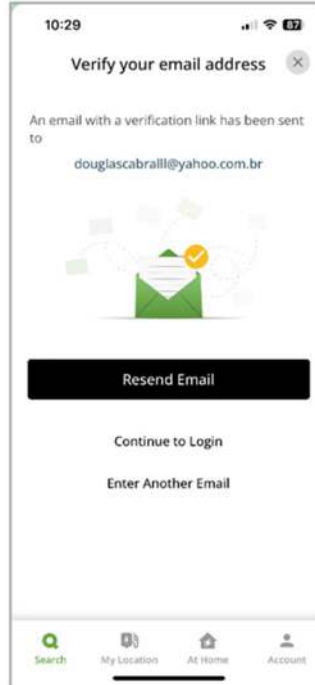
10:29

67

Verify your email address

×

An email with a verification link has been sent to

douglascabralll@yahoo.com.br

Resend Email

Continue to Login

Enter Another Email

Search

My Location

At Home

Account